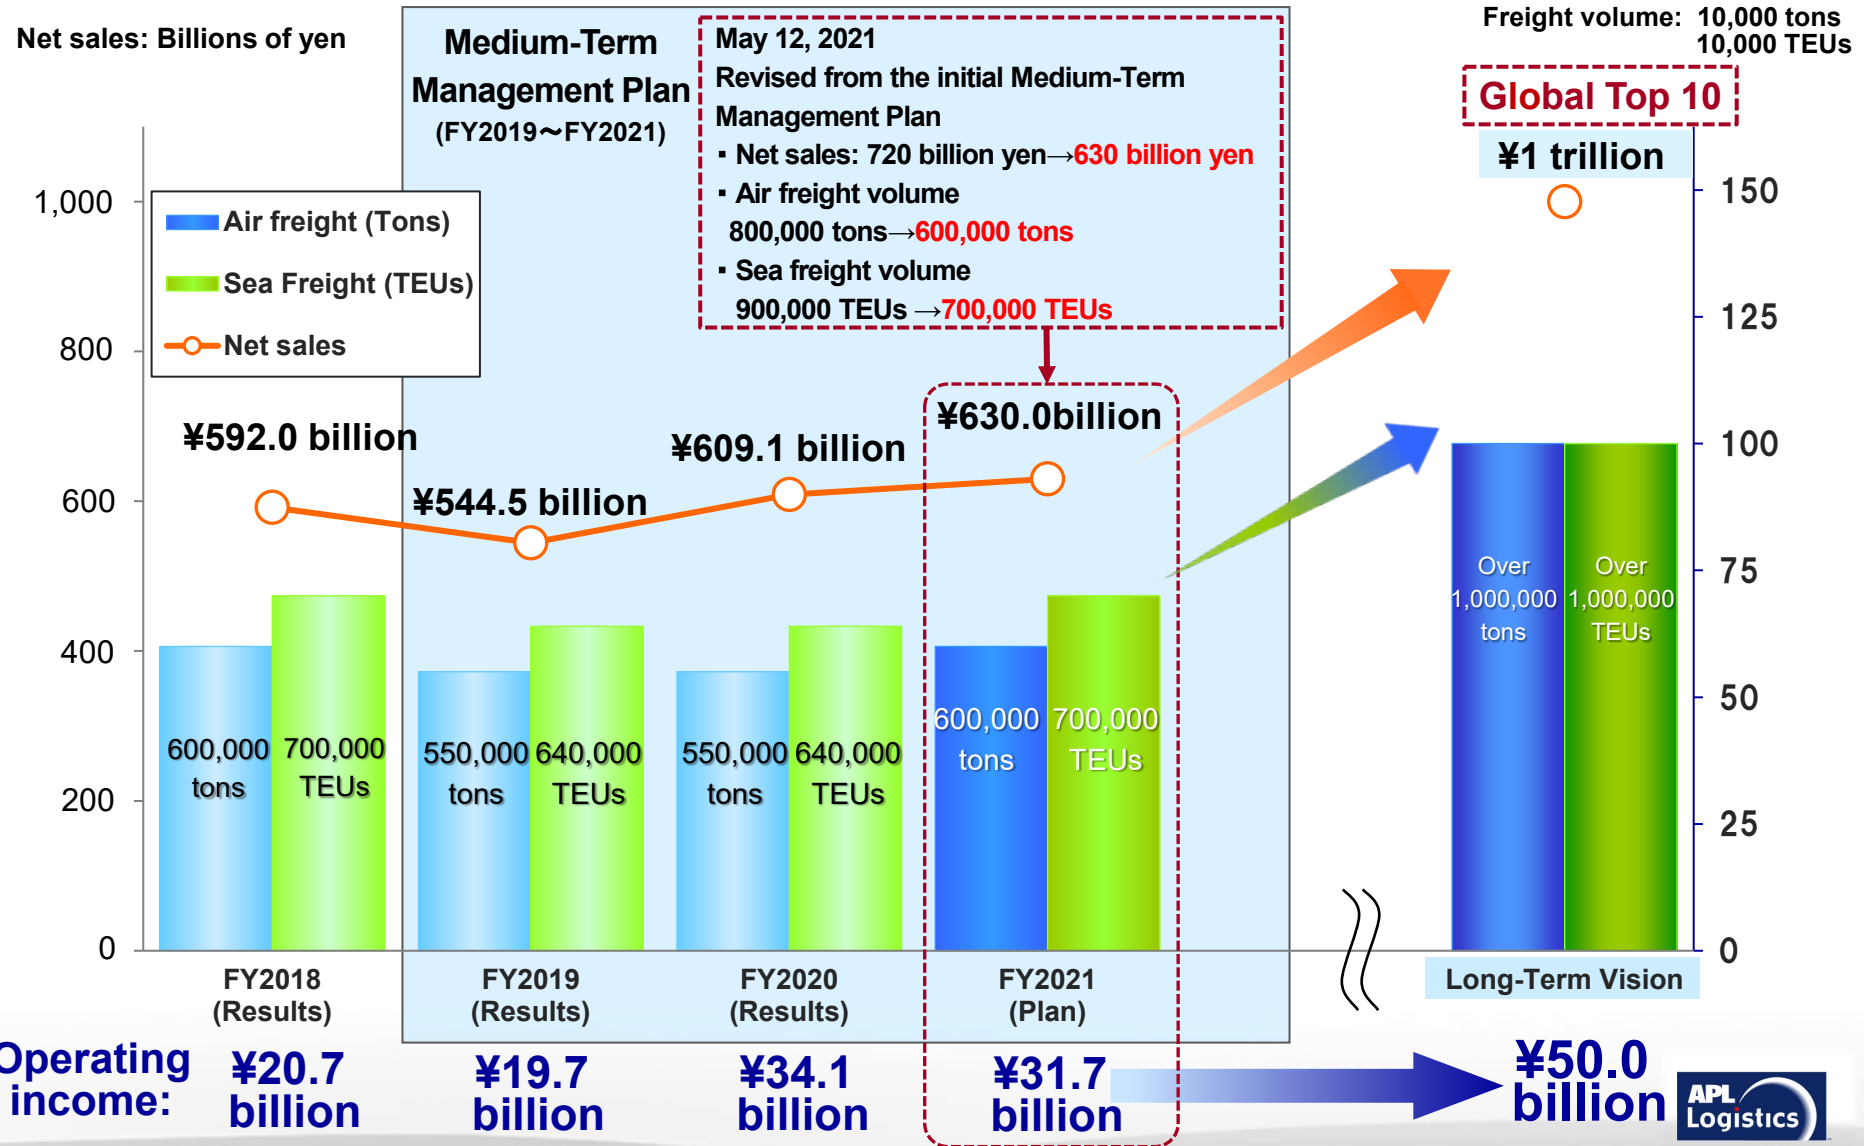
Net sales: Billions of yen

Medium-Term Management Plan (FY2019～FY2021)

May 12, 2021
Revised from the initial Medium-Term Management Plan
▪ Net sales: 720 billion yen→630 billion yen
▪ Air freight volume
800,000 tons→600,000 tons
▪ Sea freight volume
900,000 TEUs →700,000 TEUs

Freight volume: 10,000 tons
10,000 TEUs

Global Top 10

¥1 trillion

Air freight (Tons)
Sea Freight (TEUs)
Net sales

1,000
800
600
400
200
0

150
125
100
75
50
25
0

¥592.0 billion
¥544.5 billion
¥609.1 billion
¥630.0billion

600,000 tons
700,000 TEUs
550,000 tons
640,000 TEUs
550,000 tons
640,000 TEUs
600,000 tons
700,000 TEUs
Over 1,000,000 tons
Over 1,000,000 TEUs

FY2018 (Results)
FY2019 (Results)
FY2020 (Results)
FY2021 (Plan)
Long-Term Vision

Operating income:
¥20.7 billion
¥19.7 billion
¥34.1 billion
¥31.7 billion
¥50.0 billion

APL Logistics